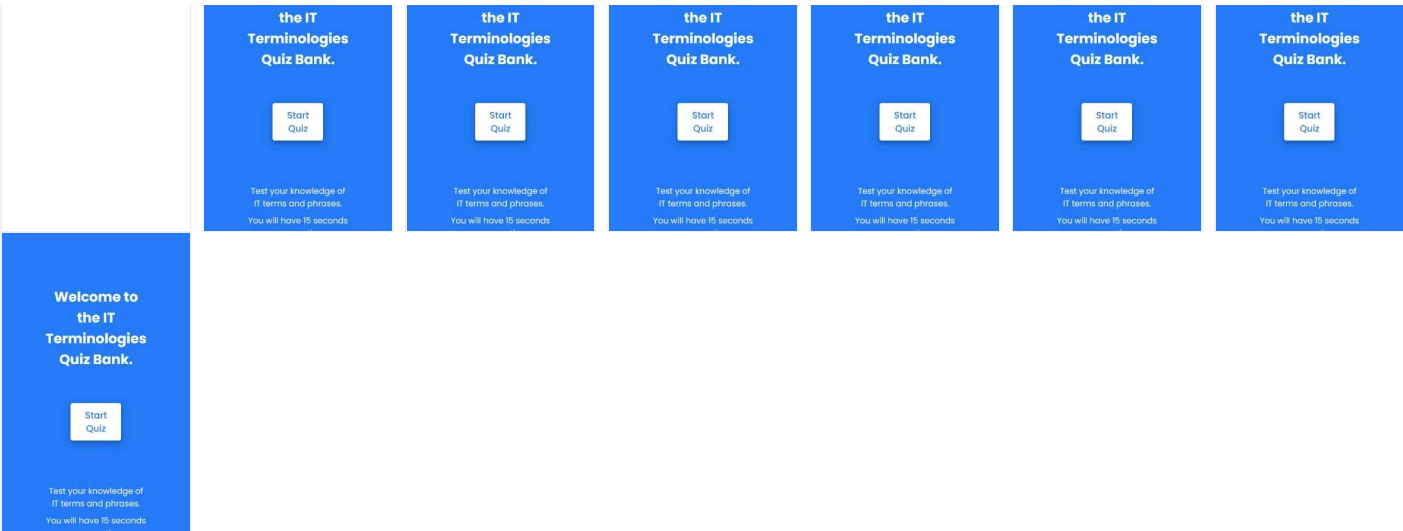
the IT Terminologies Quiz Bank.

Start Quiz

Test your knowledge of IT terms and phrases.

You will have 15 seconds

the IT Terminologies Quiz Bank.

Start Quiz

Test your knowledge of IT terms and phrases.

You will have 15 seconds

the IT Terminologies Quiz Bank.

Start Quiz

Test your knowledge of IT terms and phrases.

You will have 15 seconds

the IT Terminologies Quiz Bank.

Start Quiz

Test your knowledge of IT terms and phrases.

You will have 15 seconds

the IT Terminologies Quiz Bank.

Start Quiz

Test your knowledge of IT terms and phrases.

You will have 15 seconds

the IT Terminologies Quiz Bank.

Start Quiz

Test your knowledge of IT terms and phrases.

You will have 15 seconds

Welcome to the IT Terminologies Quiz Bank.

Start Quiz

Test your knowledge of IT terms and phrases.

You will have 15 seconds